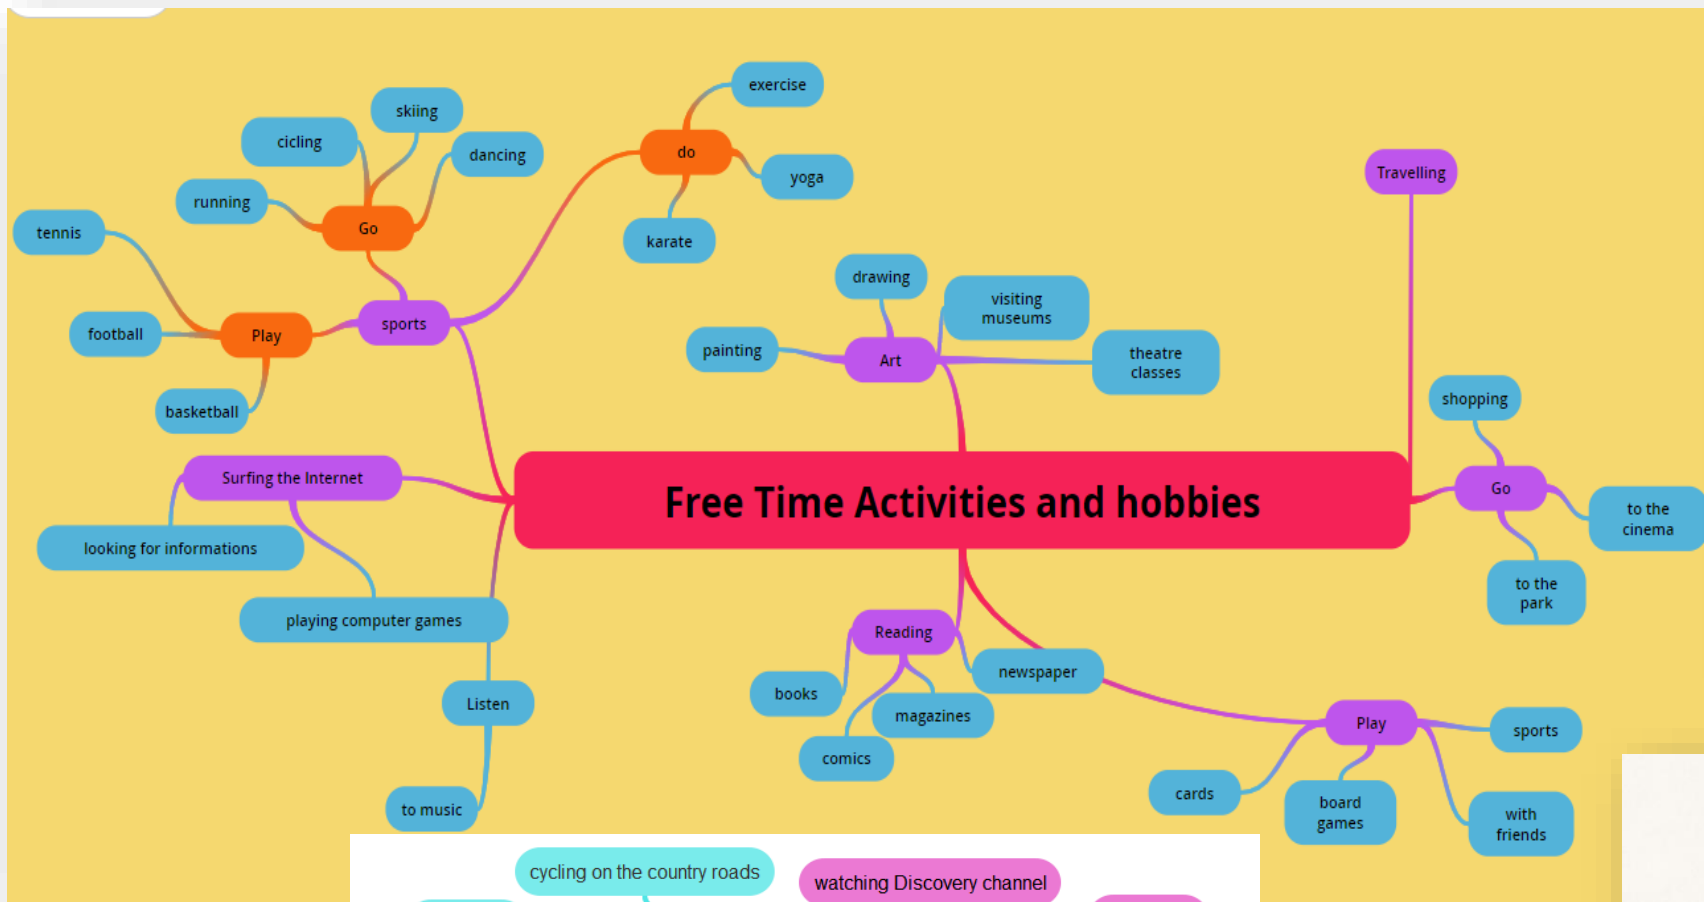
Free Time Activities and hobbies

sports
Play
tennis
football
basketball
Go
running
cicling
skiing
dancing
do
exercise
yoga
karate

Art
drawing
painting
visiting museums
theatre classes

Travelling
Go
shopping
to the cinema
to the park

Surfing the Internet
looking for informations
playing computer games
Listen
to music

Reading
books
magazines
comics
newspaper

Play
sports
cards
board games
with friends

cycling on the country roads
watching Discovery channel